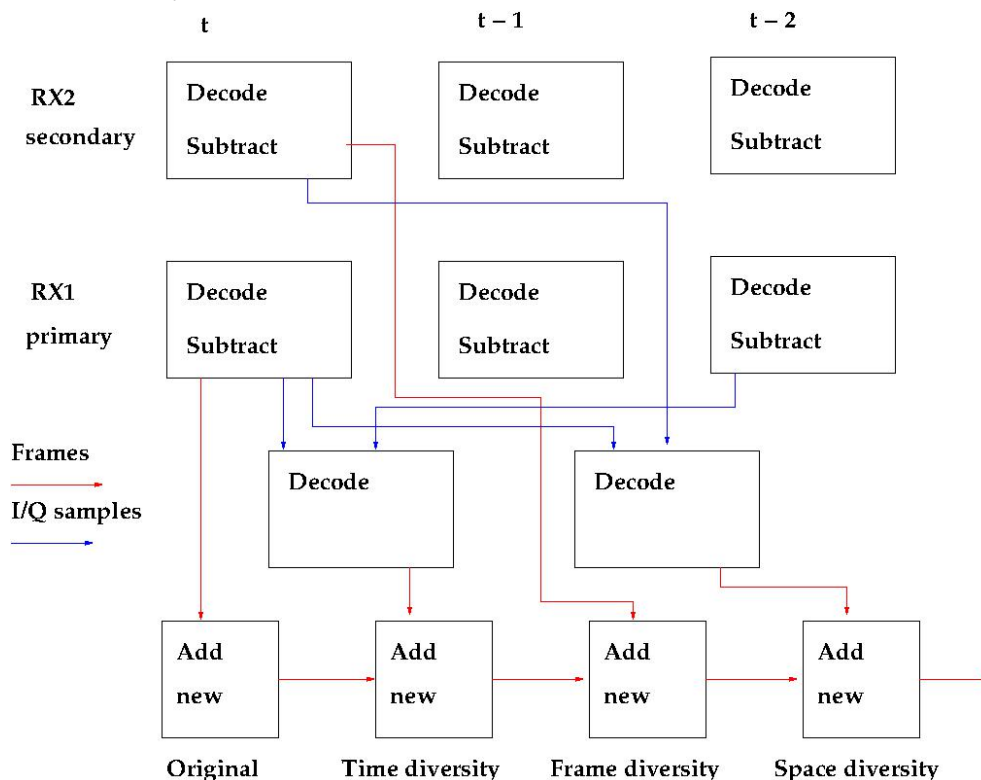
t

t – 1

t – 2

RX2
secondary

Decode
Subtract

Decode
Subtract

Decode
Subtract

RX1
primary

Decode
Subtract

Decode
Subtract

Decode
Subtract

Frames

I/Q samples

Decode

Decode

Add
new

Add
new

Add
new

Add
new

Original

Time diversity

Frame diversity

Space diversity